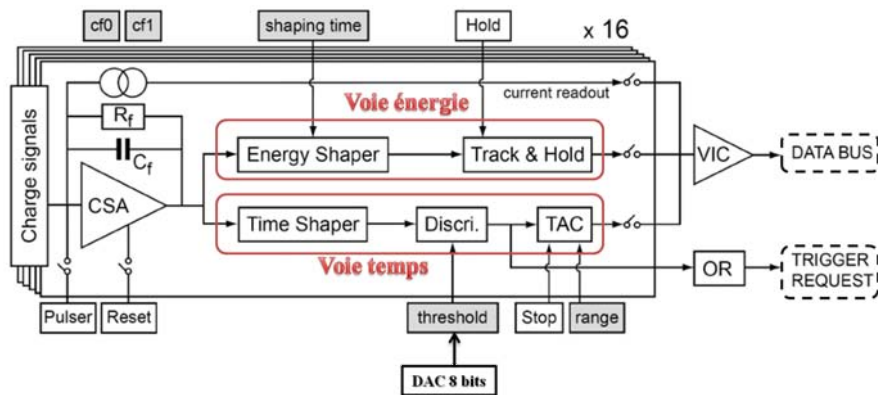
cf0
cf1
shaping time
Hold
x 16
Charge signals
$R_f$
$C_f$
CSA
Voie énergie
current readout
Energy Shaper
Track & Hold
VIC
DATA BUS
Time Shaper
Discri.
TAC
Voie temps
OR
TRIGGER REQUEST
Pulser
Reset
threshold
Stop
range
DAC 8 bits